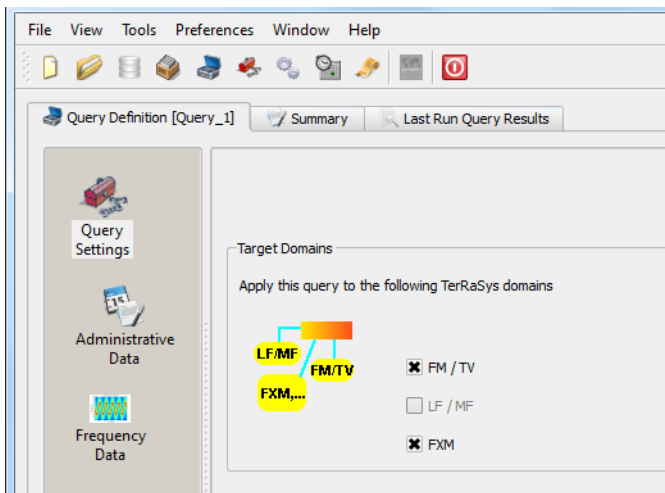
File View Tools Preferences Window Help

Query Definition [Query_1]
Summary
Last Run Query Results

Query Settings

Administrative Data

Frequency Data

Target Domains

Apply this query to the following TerRaSys domains

LF/MF
FM/TV
FXM,...

FM / TV

LF / MF

FXM